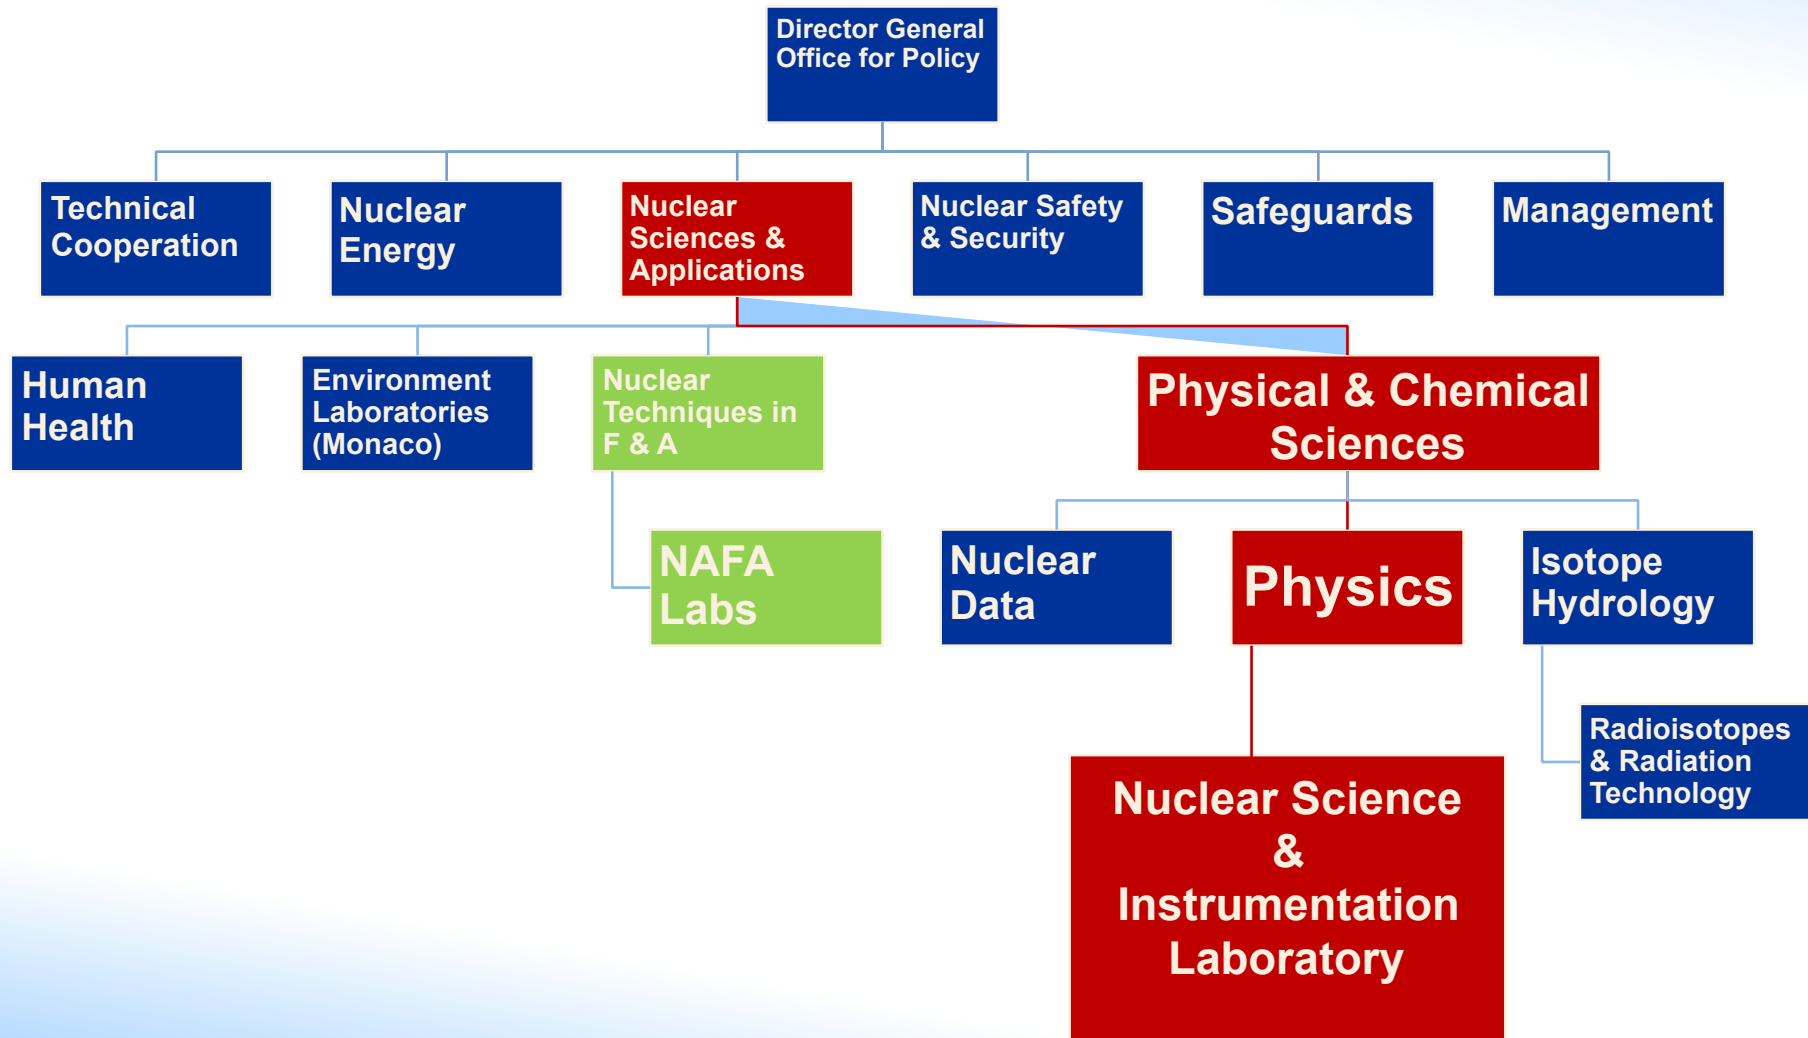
Director General Office for Policy

Technical Cooperation

Nuclear Energy

Nuclear Sciences & Applications

Nuclear Safety & Security

Safeguards

Management

Human Health

Environment Laboratories (Monaco)

Nuclear Techniques in F & A

Physical & Chemical Sciences

NAFA Labs

Nuclear Data

Physics

Isotope Hydrology

Radioisotopes & Radiation Technology

Nuclear Science & Instrumentation Laboratory